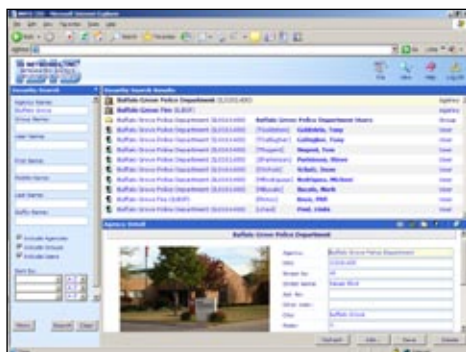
Security Search Results
Buffalo Grove Police Department (IL0331400)
Buffalo Grove Fire (ILBGF)
Buffalo Grove Police Department (IL0331400) Buffalo Grove Police Department Users
Buffalo Grove Police Department (IL0331400) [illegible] Goldstein, Tony
Buffalo Grove Police Department (IL0331400) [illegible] Gallagher, Tony
Buffalo Grove Police Department (IL0331400) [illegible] Nagent, Tom
Buffalo Grove Police Department (IL0331400) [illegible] Parkinson, Steve
Buffalo Grove Police Department (IL0331400) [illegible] Schatz, Steve
Buffalo Grove Police Department (IL0331400) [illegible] Rodriguez, Michael
Buffalo Grove Police Department (IL0331400) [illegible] Bacon, Mark
Buffalo Grove Fire (ILBGF) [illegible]
Buffalo Grove Police Department (IL0331400) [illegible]

Security Search
Agency Name:
Buffalo Grove
Group Name:
User Name:
First Name:
Middle Name:
Last Name:
Suffix Name:
Include Agencies
Include Groups
Include Users
Sort By:
Reset
Search
Clear

Agency Detail
Buffalo Grove Police Department
Agency: Buffalo Grove Police Department
ORI: IL0331400
Street No: 46
Street Name: Raupp Blvd
Apt. No:
Street name:
City: Buffalo Grove
State: IL
Refresh
Edit
Save
Delete